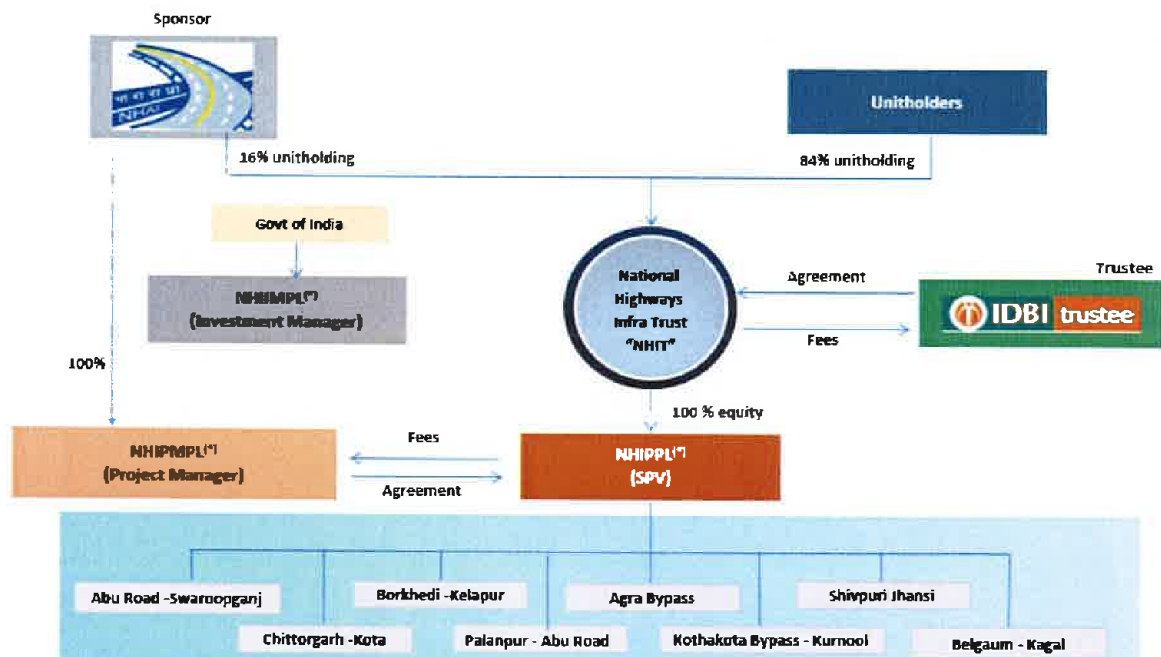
Sponsor

NHAI

Unitholders

16% unitholding

84% unitholding

Govt of India

NHIIMPL$^{(*)}$
(Investment Manager)

National Highways Infra Trust "NHIT"

Agreement

Fees

Trustee

IDBI trustee

100%

100 % equity

NHIPMPL$^{(*)}$
(Project Manager)

Fees

Agreement

NHIPPL$^{(*)}$
(SPV)

Abu Road -Swaroopganj

Chittorgarh -Kota

Borkhedi -Kelapur

Palanpur - Abu Road

Agra Bypass

Kothakota Bypass - Kurnool

Shivpuri Jhansi

Belgaum - Kagal